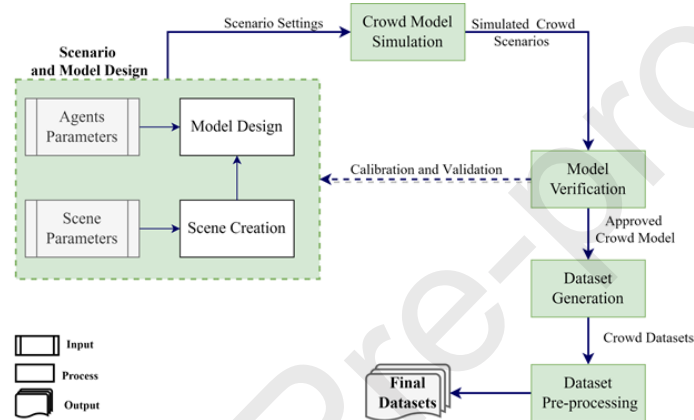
Scenario and Model Design

Agents Parameters

Model Design

Scene Parameters

Scene Creation

Scenario Settings

Crowd Model Simulation

Simulated Crowd Scenarios

Calibration and Validation

Model Verification

Approved Crowd Model

Dataset Generation

Crowd Datasets

Dataset Pre-processing

Final Datasets

Input

Process

Output

Pre-pro